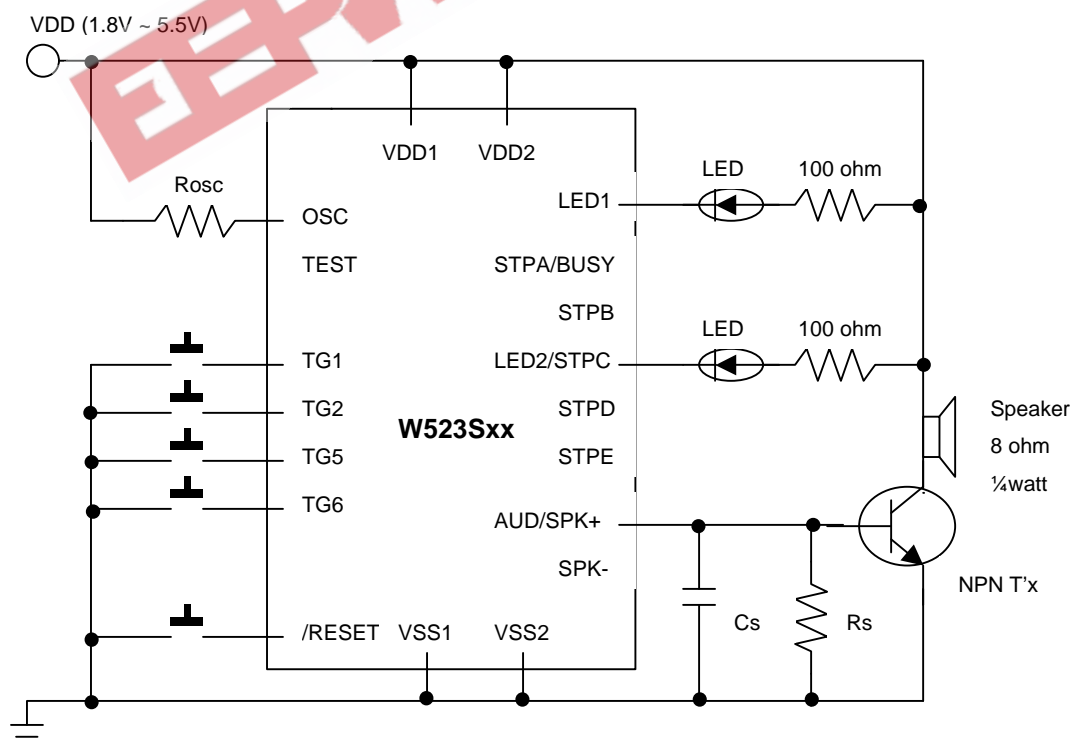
VDD (1.8V ~ 5.5V)

VDD1 VDD2

Rosc

OSC

TEST

TG1

TG2

TG5

TG6

/RESET VSS1 VSS2

W523Sxx

LED1

STPA/BUSY

STPB

LED2/STPC

STPD

STPE

AUD/SPK+

SPK-

LED 100 ohm

LED 100 ohm

Speaker
8 ohm
¼watt

NPN T'x

Cs

Rs